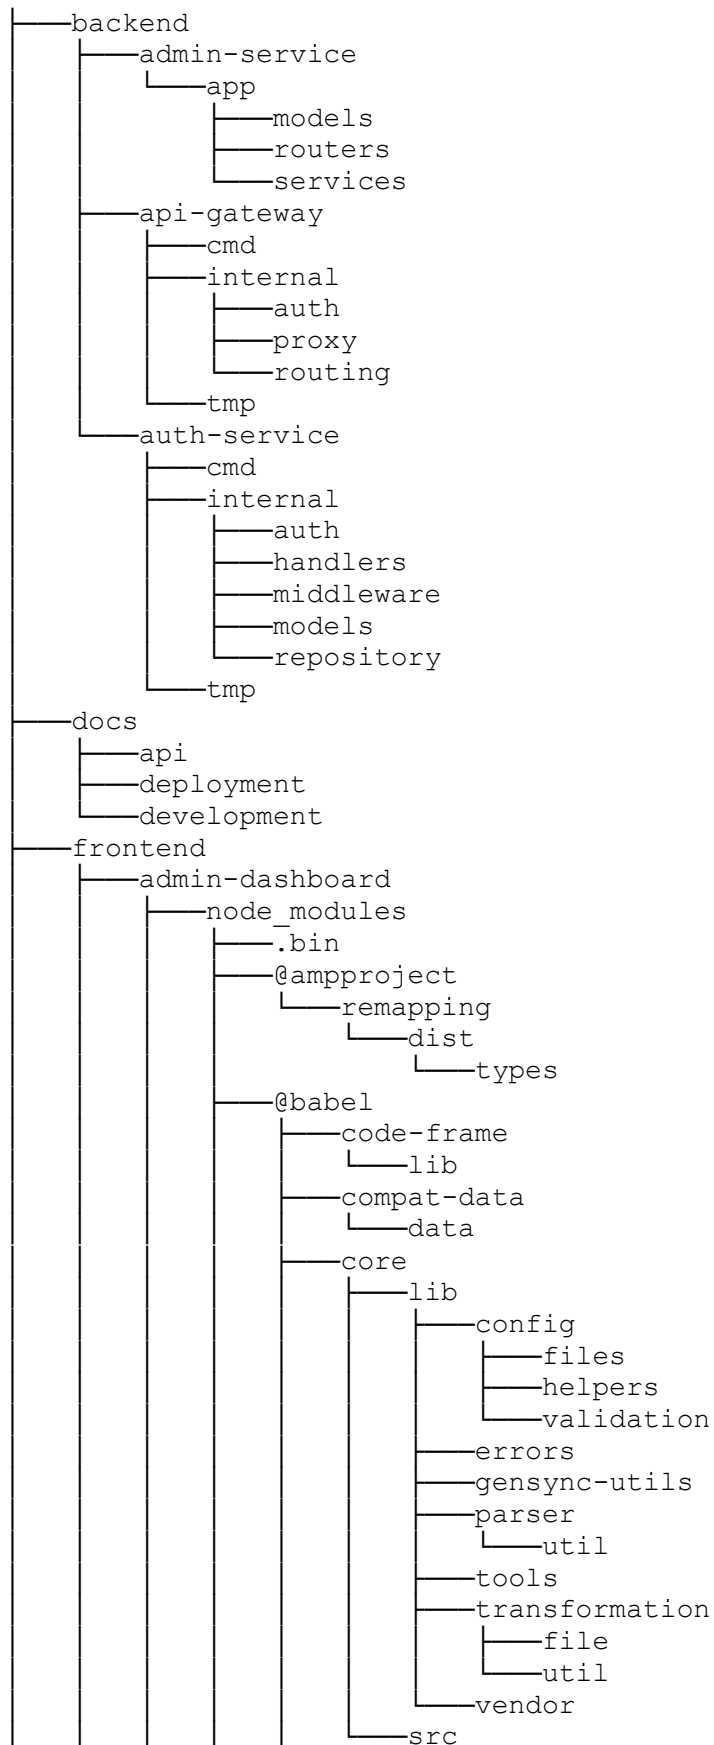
├───backend
│   ├───admin-service
│   │   └───app
│   │       ├───models
│   │       ├───routers
│   │       └───services
│   ├───api-gateway
│   │   ├───cmd
│   │   ├───internal
│   │   │   ├───auth
│   │   │   ├───proxy
│   │   │   └───routing
│   │   └───tmp
│   └───auth-service
│       ├───cmd
│       ├───internal
│       │   ├───auth
│       │   ├───handlers
│       │   ├───middleware
│       │   ├───models
│       │   └───repository
│       └───tmp
├───docs
│   ├───api
│   ├───deployment
│   └───development
├───frontend
│   ├───admin-dashboard
│   │   ├───node_modules
│   │   │   ├───.bin
│   │   │   ├───@ampproject
│   │   │   │   └───remapping
│   │   │   │       └───dist
│   │   │   │           └───types
│   │   │   ├───@babel
│   │   │   │   ├───code-frame
│   │   │   │   │   └───lib
│   │   │   │   ├───compat-data
│   │   │   │   │   └───data
│   │   │   │   ├───core
│   │   │   │   │   ├───lib
│   │   │   │   │   │   ├───config
│   │   │   │   │   │   │   ├───files
│   │   │   │   │   │   │   ├───helpers
│   │   │   │   │   │   │   └───validation
│   │   │   │   │   │   ├───errors
│   │   │   │   │   │   ├───gensync-utils
│   │   │   │   │   │   ├───parser
│   │   │   │   │   │   │   └───util
│   │   │   │   │   │   ├───tools
│   │   │   │   │   │   ├───transformation
│   │   │   │   │   │   │   ├───file
│   │   │   │   │   │   │   └───util
│   │   │   │   │   │   └───vendor
│   │   │   │   │   └───src